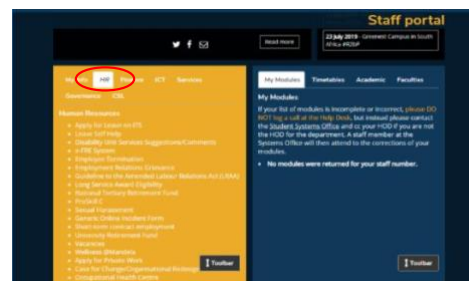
Staff portal

23 July 2019 - Greenest Campus in South Africa #R2SP

Read more

My HR Finance ICT Services Governance CSL

Human Resources
Apply for Leave on ITS
Leave Self Help
Disability Unit Services Suggestions/Comments
e-PMS System
Employee Termination
Employee Relations Grievance
Guideline to the Amended Labour Relations Act (LRAA)
Long Service Award Eligibility
National Tertiary Retirement Fund
ProSkill C
Sexual Harassment
Generic Online Incident Form
Short-term contract employment
University Retirement Fund
Vacancies
Wellness @Mandela
Apply for Private Work
Case for Change/Organisational Redesign
Occupational Health Centre

Toolbar

My Modules Timetables Academic Faculties

My Modules
If your list of modules is incomplete or incorrect, please DO NOT log a call at the Help Desk, but instead please contact the Student Systems Office and cc your HOD if you are not the HOD for the department. A staff member at the Systems Office will then attend to the corrections of your modules.

No modules were returned for your staff number.

Toolbar